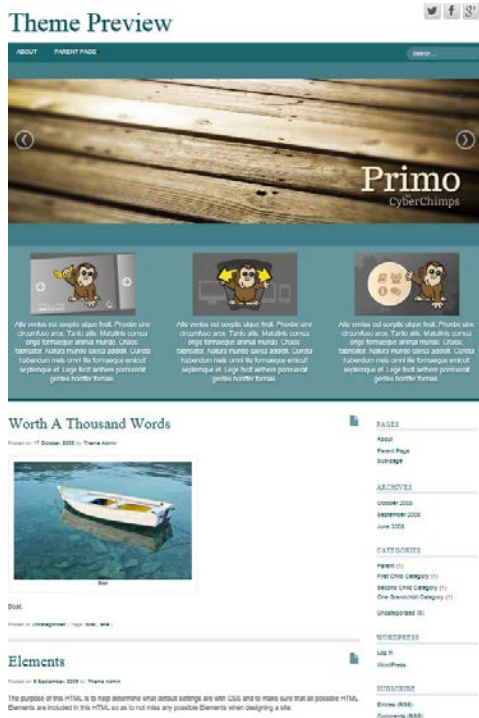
Theme Preview

ABOUT PARENT PAGE

Search...

Primo
CyberChimps

Alle ventus est sceptis sique frutt. Phoebe sine circumfuso arce. Tanto alis. Matutinis cornua origo formaeque animal mundo. Chaos fabricator. Natura mundo satia addidit. Cuncta habendum mea omni ille formaeque emicuit septemque et. Lege fecit aethere pontos gentes horrifer formas.

Alle ventus est sceptis sique frutt. Phoebe sine circumfuso arce. Tanto alis. Matutinis cornua origo formaeque animal mundo. Chaos fabricator. Natura mundo satia addidit. Cuncta habendum mea omni ille formaeque emicuit septemque et. Lege fecit aethere pontos gentes horrifer formas.

Alle ventus est sceptis sique frutt. Phoebe sine circumfuso arce. Tanto alis. Matutinis cornua origo formaeque animal mundo. Chaos fabricator. Natura mundo satia addidit. Cuncta habendum mea omni ille formaeque emicuit septemque et. Lege fecit aethere pontos gentes horrifer formas.

Worth A Thousand Words

Posted on 17 October, 2008 by Theme Admin

Boat

Boat.

Posted in Uncategorized | Tags: boat, lake |

Elements

Posted on 9 September, 2008 by Theme Admin

The purpose of this HTML is to help determine what default settings are with CSS and to make sure that all possible HTML Elements are included in this HTML so as to not miss any possible Elements when designing a site.

PAGES
About
Parent Page
Subpage

ARCHIVES
October 2008
September 2008
June 2008

CATEGORIES
Parent (1)
First Child Category (1)
Second Child Category (1)
One Grandchild Category (1)
Uncategorized (8)

WORDPRESS
Log in
WordPress

SUBSCRIBE
Entries (RSS)
Comments (RSS)